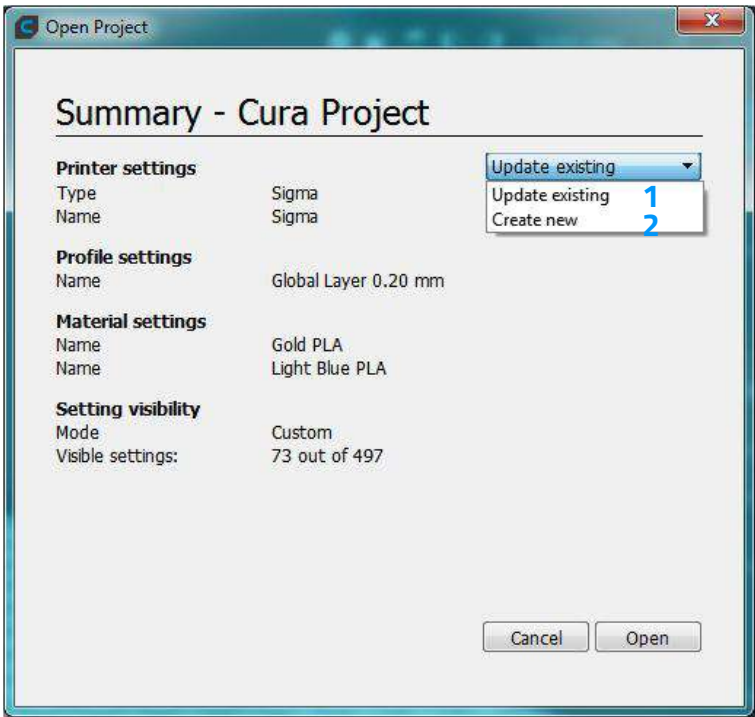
Open Project

Summary - Cura Project

Printer settings
Type Sigma
Name Sigma

Update existing
Update existing 1
Create new 2

Profile settings
Name Global Layer 0.20 mm

Material settings
Name Gold PLA
Name Light Blue PLA

Setting visibility
Mode Custom
Visible settings: 73 out of 497

Cancel Open